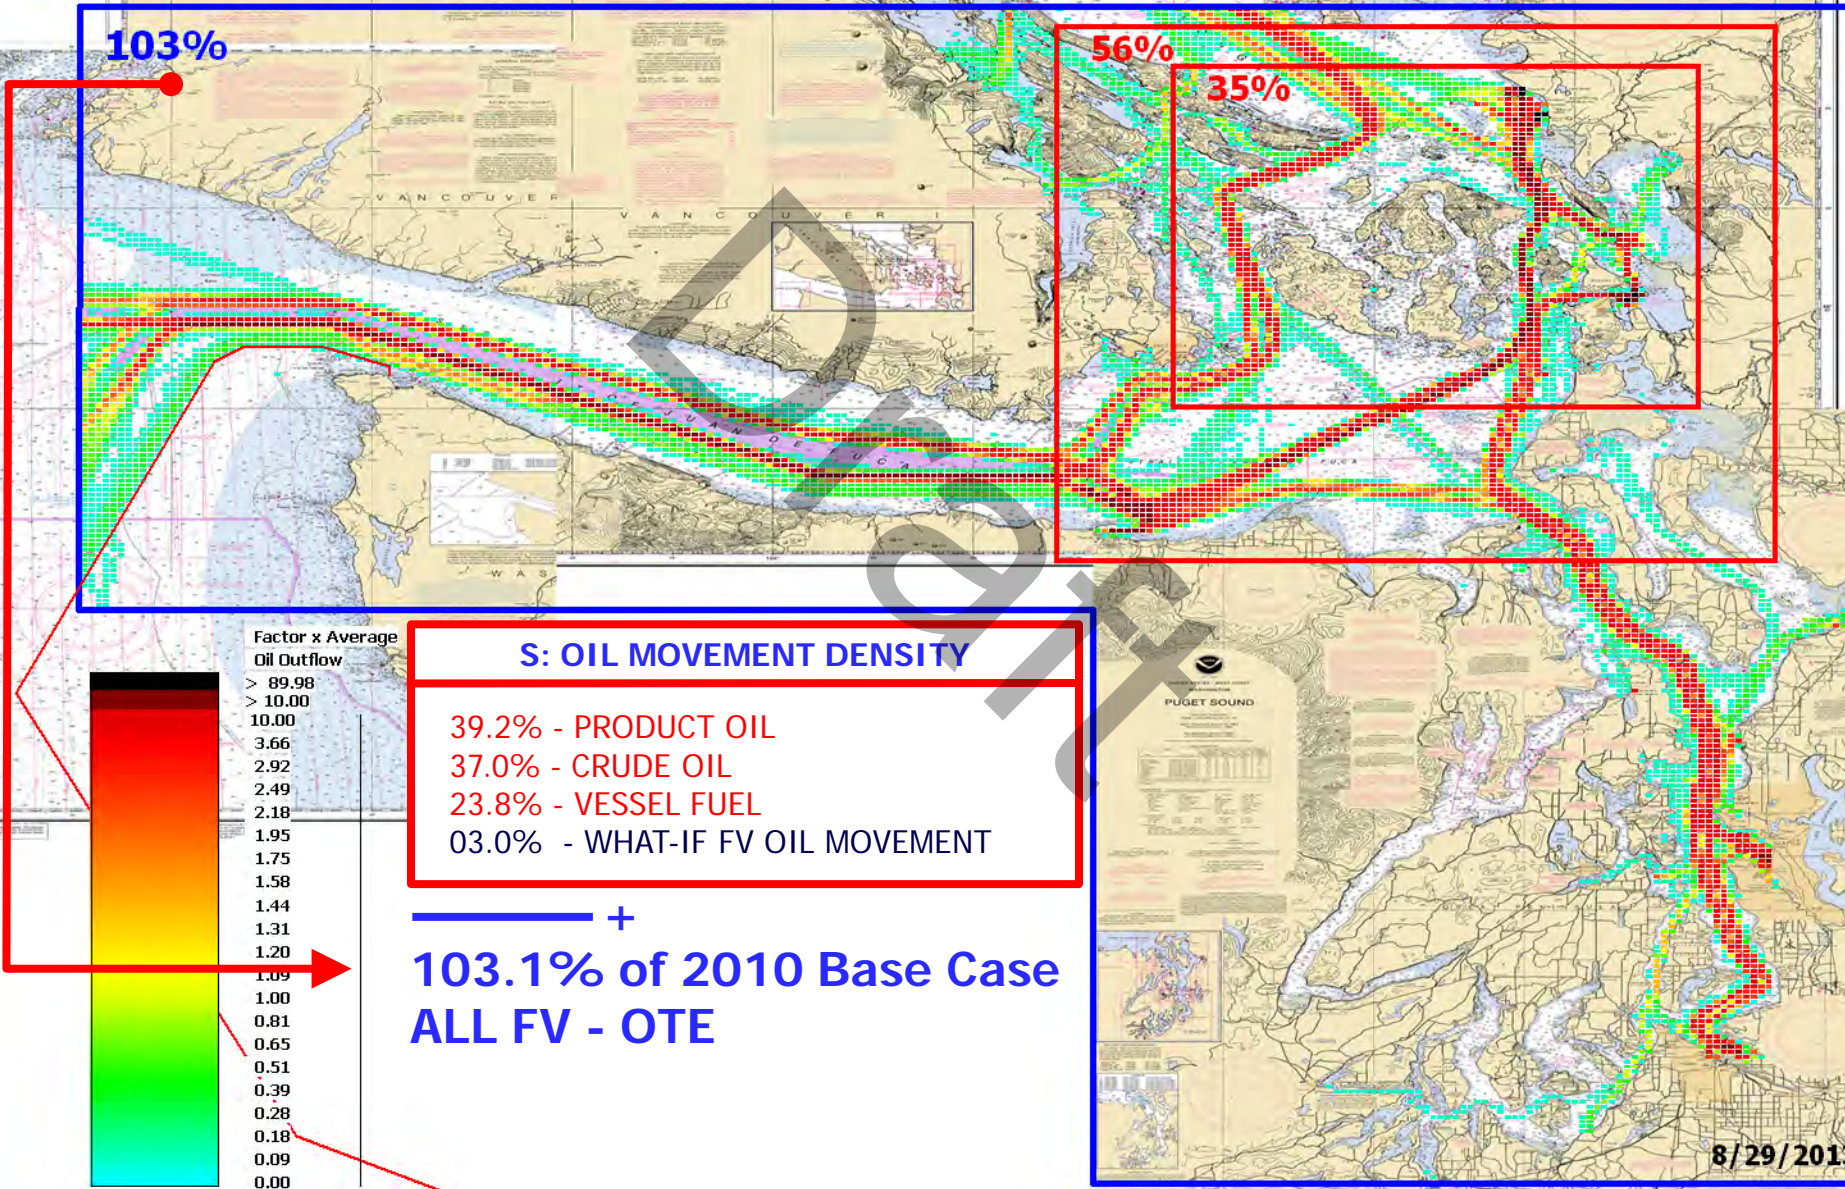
103%

56%

35%

V A N C O U V E R

V A N C O U V E R I

Draft

W A S

Factor x Average
Oil Outflow
> 89.98
> 10.00
10.00
3.66
2.92
2.49
2.18
1.95
1.75
1.58
1.44
1.31
1.20
1.09
1.00
0.81
0.65
0.51
0.39
0.28
0.18
0.09
0.00

S: OIL MOVEMENT DENSITY

39.2% - PRODUCT OIL
37.0% - CRUDE OIL
23.8% - VESSEL FUEL
03.0% - WHAT-IF FV OIL MOVEMENT

+

103.1% of 2010 Base Case
ALL FV - OTE

PUGET SOUND

8/29/201